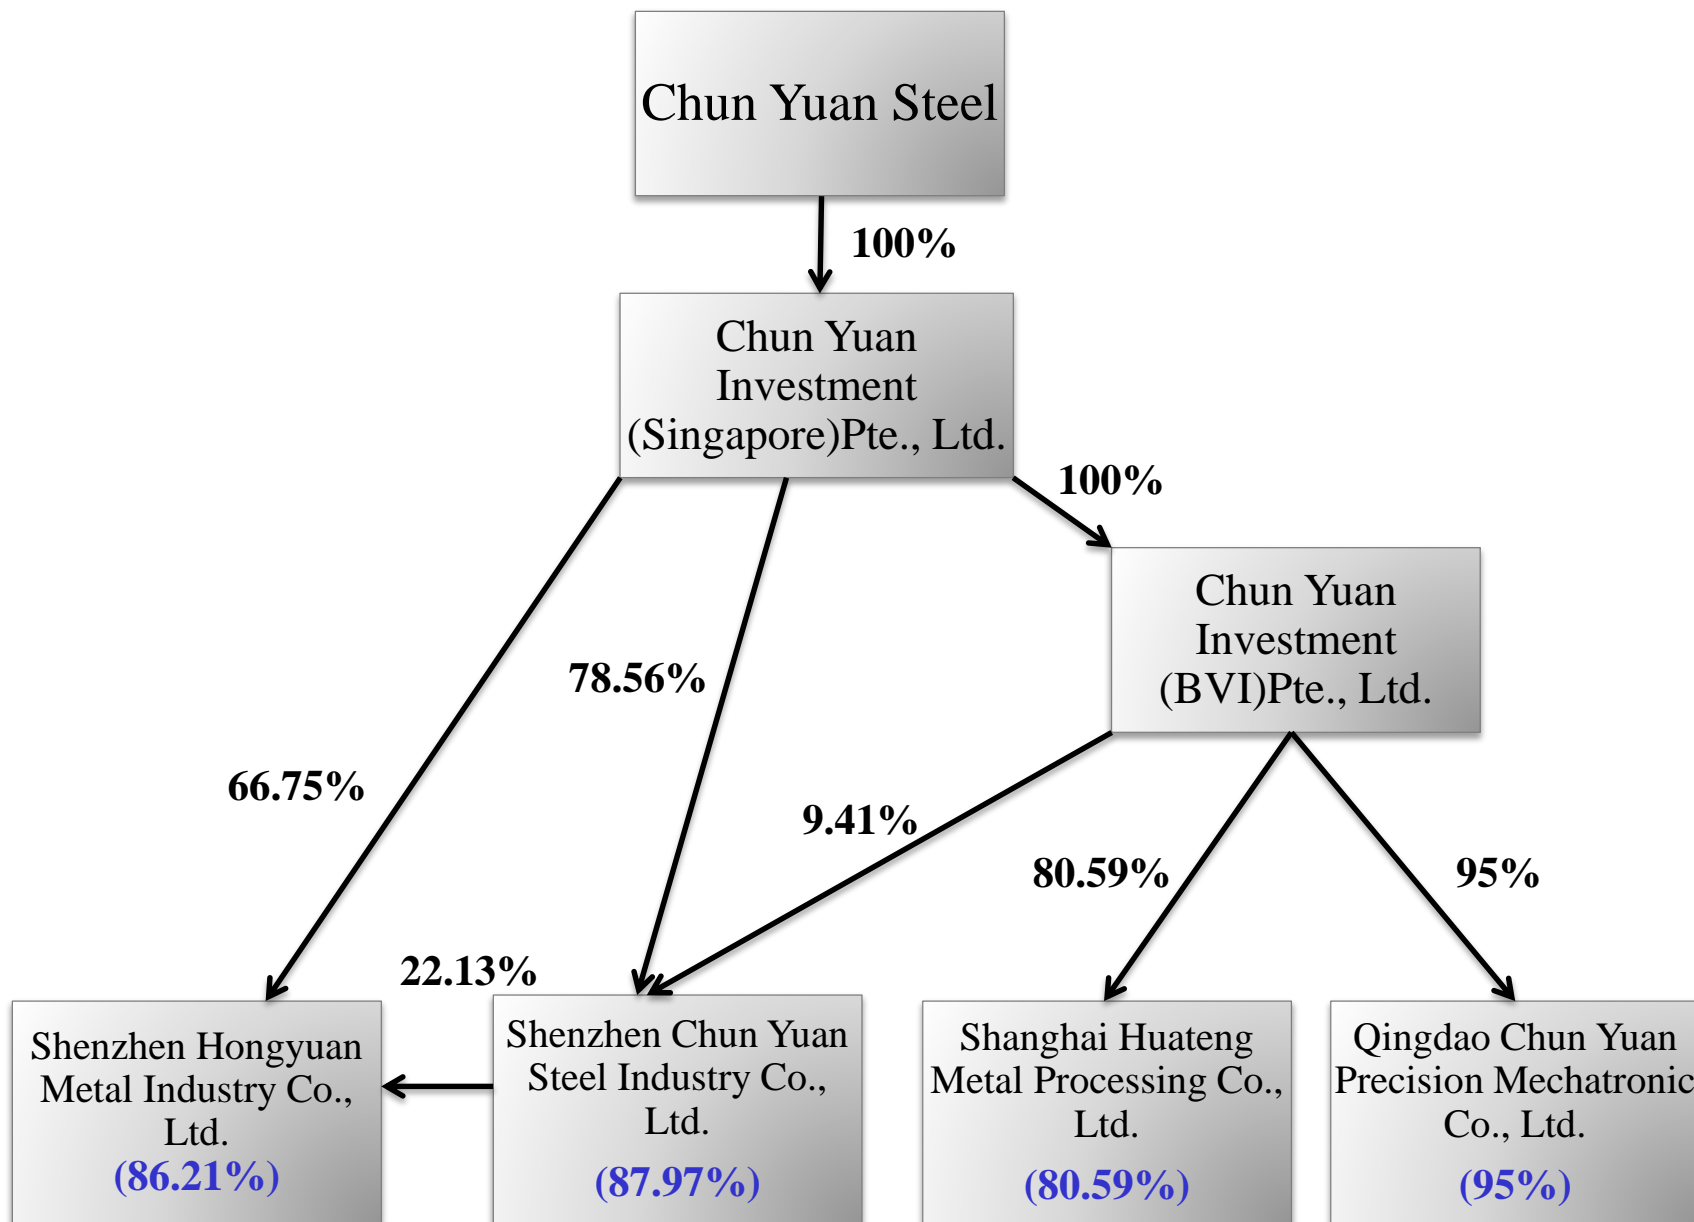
Chun Yuan Steel

100%

Chun Yuan Investment (Singapore)Pte., Ltd.

100%

Chun Yuan Investment (BVI)Pte., Ltd.

78.56%

66.75%

9.41%

80.59%

95%

22.13%

Shenzhen Hongyuan Metal Industry Co., Ltd.
(86.21%)

Shenzhen Chun Yuan Steel Industry Co., Ltd.
(87.97%)

Shanghai Huateng Metal Processing Co., Ltd.
(80.59%)

Qingdao Chun Yuan Precision Mechatronic Co., Ltd.
(95%)